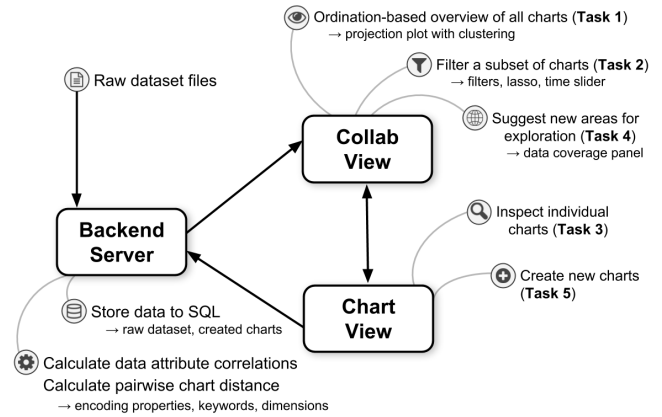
Ordination-based overview of all charts (**Task 1**)
→ projection plot with clustering

Filter a subset of charts (**Task 2**)
→ filters, lasso, time slider

Raw dataset files

Suggest new areas for exploration (**Task 4**)
→ data coverage panel

**Collab View**

**Backend Server**

Inspect individual charts (**Task 3**)

Create new charts (**Task 5**)

Store data to SQL
→ raw dataset, created charts

**Chart View**

Calculate data attribute correlations
Calculate pairwise chart distance
→ encoding properties, keywords, dimensions